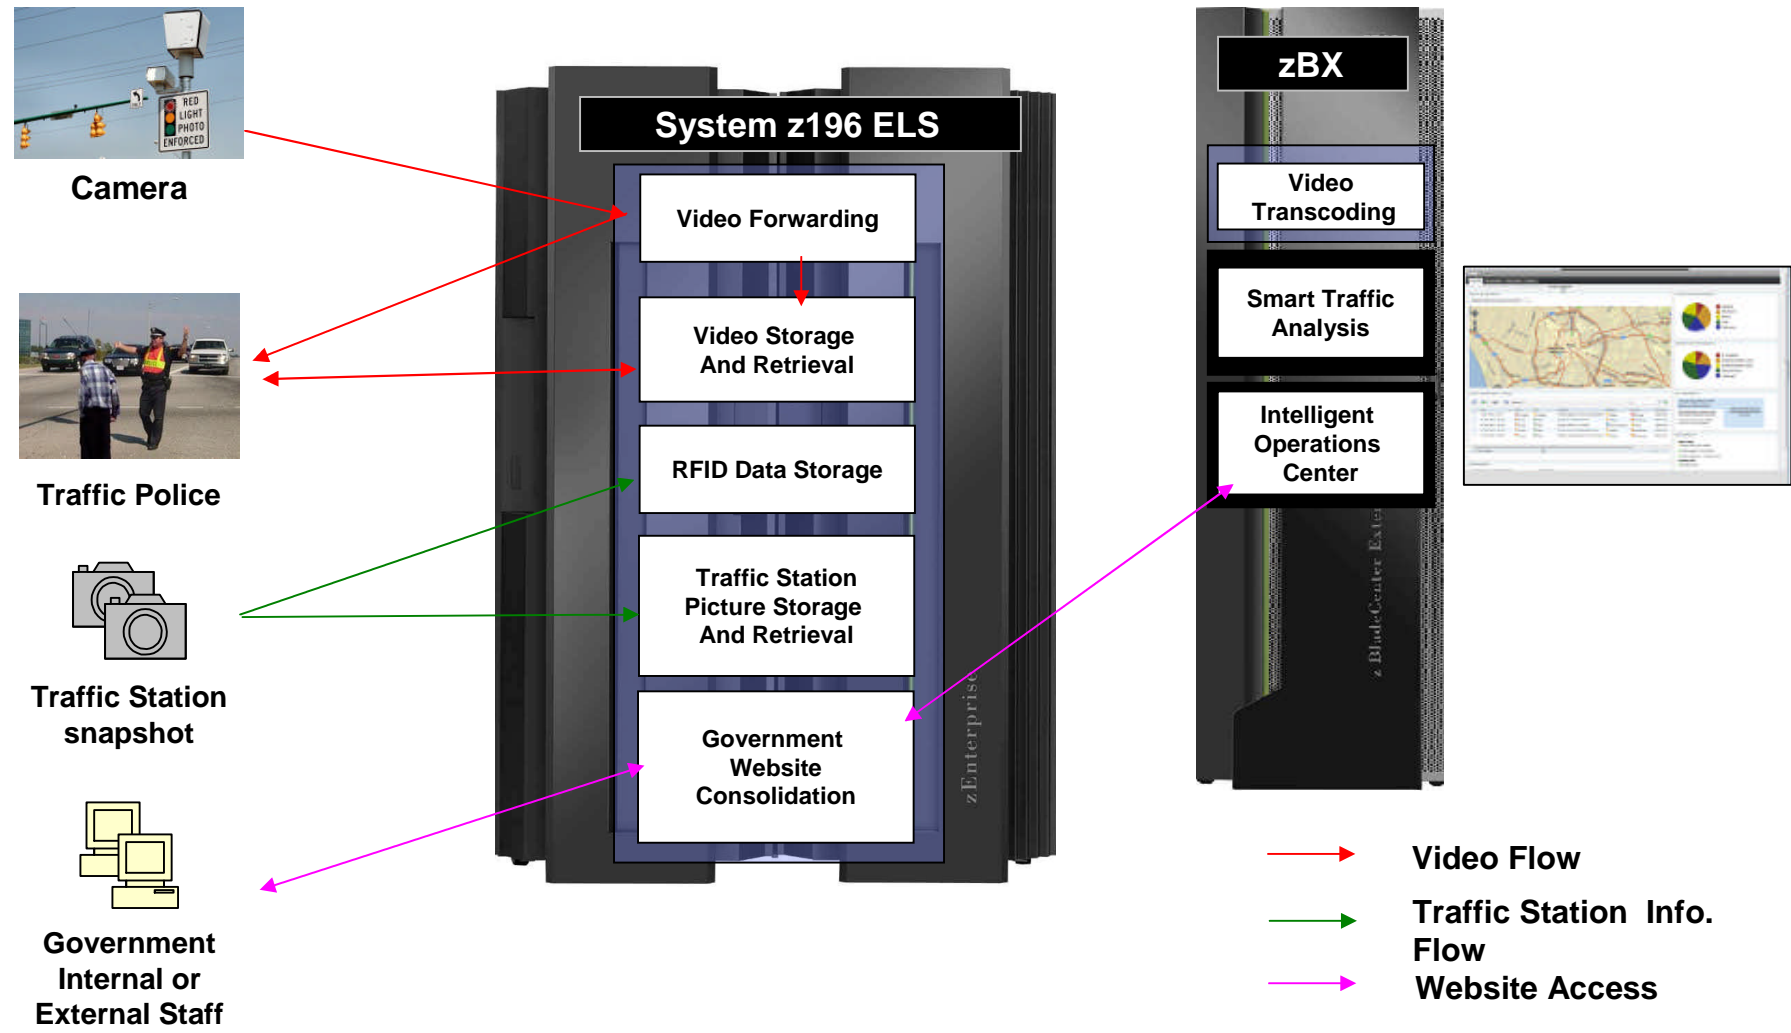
RED LIGHT PHOTO ENFORCED

Camera

Traffic Police

Traffic Station snapshot

Government Internal or External Staff

System z196 ELS

Video Forwarding

Video Storage And Retrieval

RFID Data Storage

Traffic Station Picture Storage And Retrieval

Government Website Consolidation

zEnterprise

zBX

Video Transcoding

Smart Traffic Analysis

Intelligent Operations Center

z BladeCenter Exte

Video Flow

Traffic Station Info. Flow

Website Access